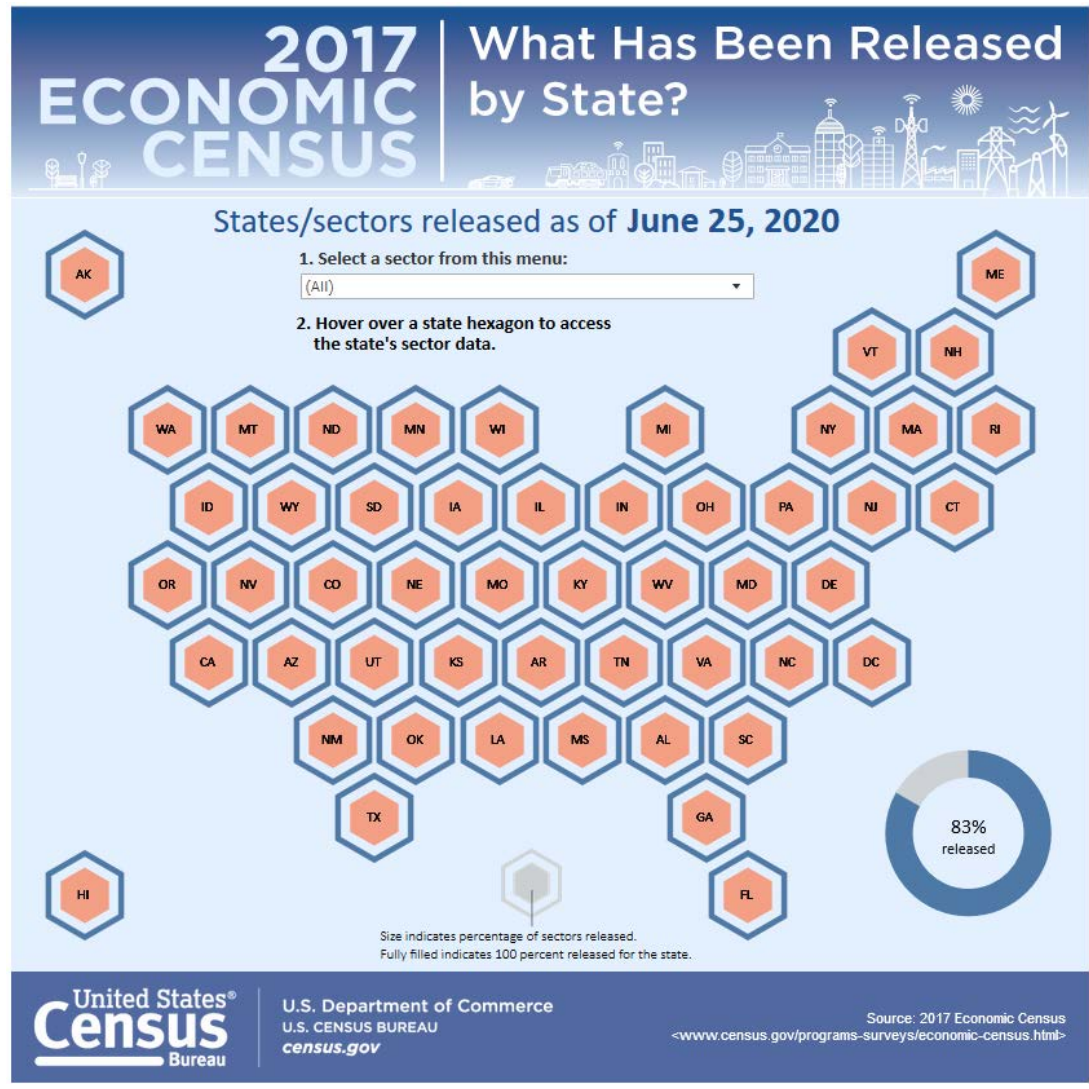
2017 ECONOMIC CENSUS

What Has Been Released by State?

States/sectors released as of **June 25, 2020**

1. Select a sector from this menu:

(All)

2. Hover over a state hexagon to access the state's sector data.

AK

ME

VT NH

WA MT ND MN WI MI NY MA RI

ID WY SD IA IL IN OH PA NJ CT

OR NV CO NE MO KY WV MD DE

CA AZ UT KS AR TN VA NC DC

NM OK LA MS AL SC

TX GA

HI FL

83% released

Size indicates percentage of sectors released.
Fully filled indicates 100 percent released for the state.

United States® Census Bureau

U.S. Department of Commerce
U.S. CENSUS BUREAU
census.gov

Source: 2017 Economic Census
<www.census.gov/programs-surveys/economic-census.html>